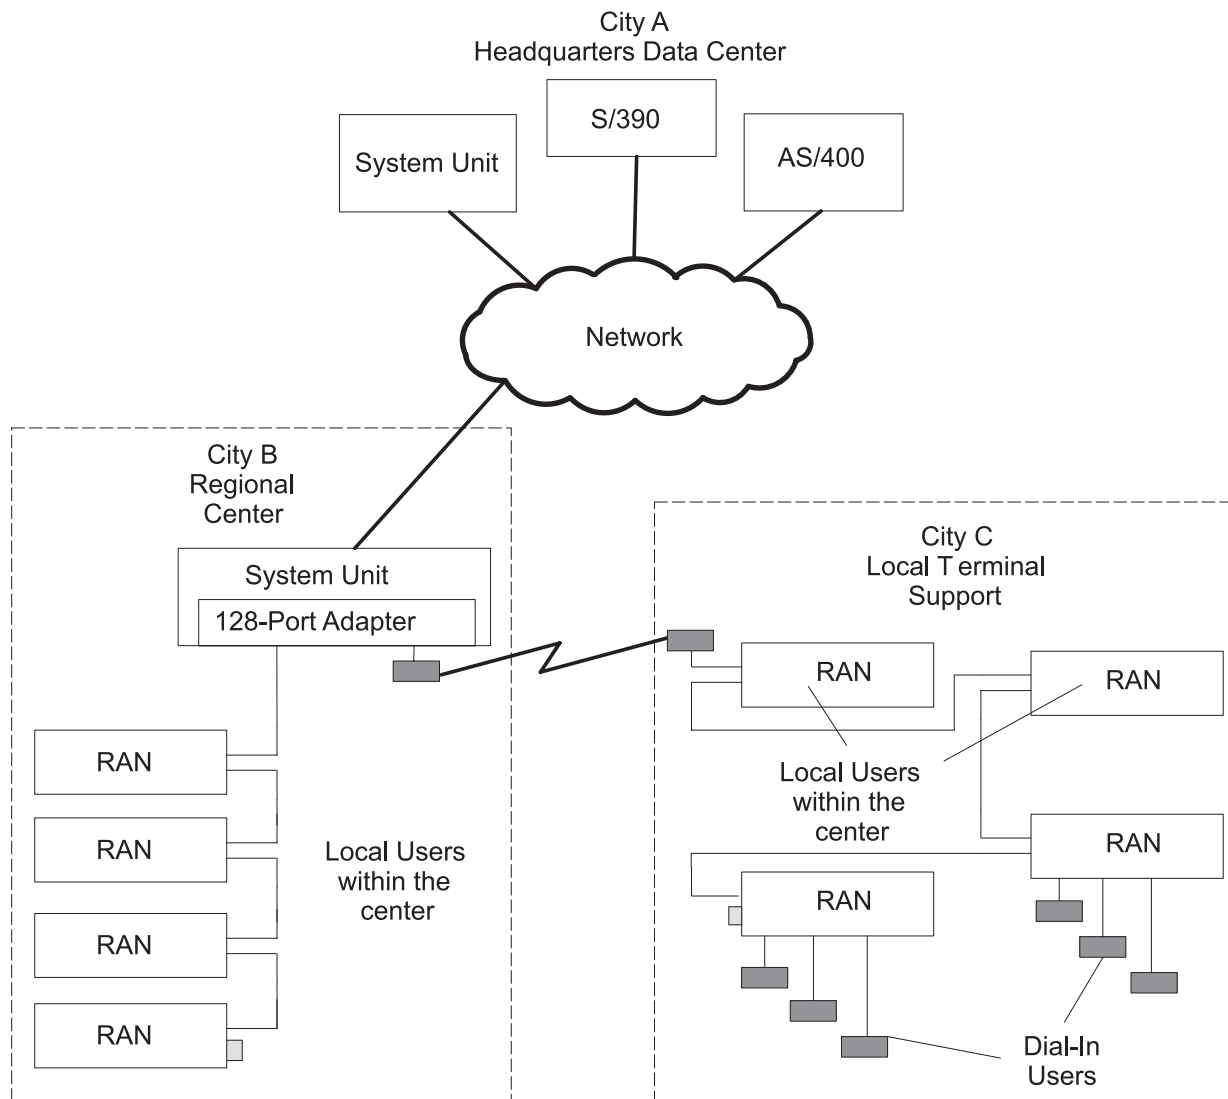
City A
Headquarters Data Center

System Unit

S/390

AS/400

Network

City B
Regional
Center

System Unit

128-Port Adapter

RAN

RAN

RAN

RAN

Local Users
within the
center

City C
Local Terminal
Support

RAN

RAN

Local Users
within the
center

RAN

RAN

Dial-In
Users